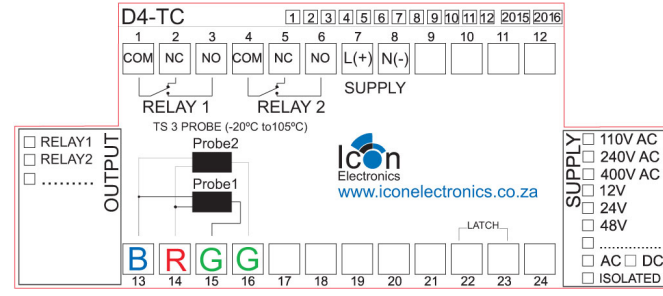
D4-TC

1 2 3 4 5 6 7 8 9 10 11 12 2015 2016

1 COM 2 NC 3 NO 4 COM 5 NC 6 NO 7 L(+) 8 N(-) 9 10 11 12

RELAY 1 RELAY 2 SUPPLY

TS 3 PROBE (-20ºC to105ºC)

OUTPUT
☐ RELAY1
☐ RELAY2
☐ .........

Probe2
Probe1

Icon
Electronics
www.iconelectronics.co.za

SUPPLY
☐ 110V AC
☐ 240V AC
☐ 400V AC
☐ 12V
☐ 24V
☐ 48V
☐ ..............
☐ AC ☐ DC
☐ ISOLATED

LATCH

B R G G
13 14 15 16 17 18 19 20 21 22 23 24